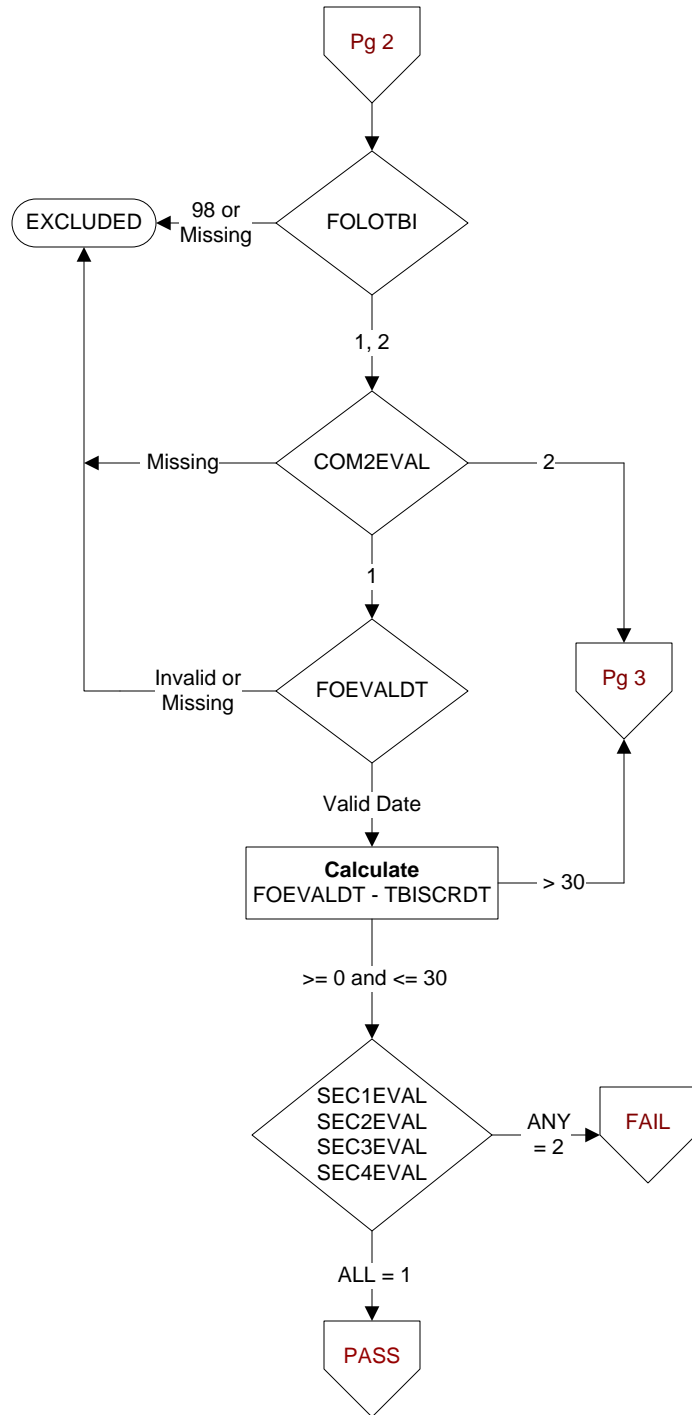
Pg 2

FOLOTBI

98 or Missing

EXCLUDED

1, 2

COM2EVAL

Missing

2

1

FOEVALDT

Invalid or Missing

Pg 3

Valid Date

**Calculate**
FOEVALDT - TBISCRDT

> 30

>= 0 and <= 30

SEC1EVAL
SEC2EVAL
SEC3EVAL
SEC4EVAL

ANY = 2

FAIL

ALL = 1

PASS